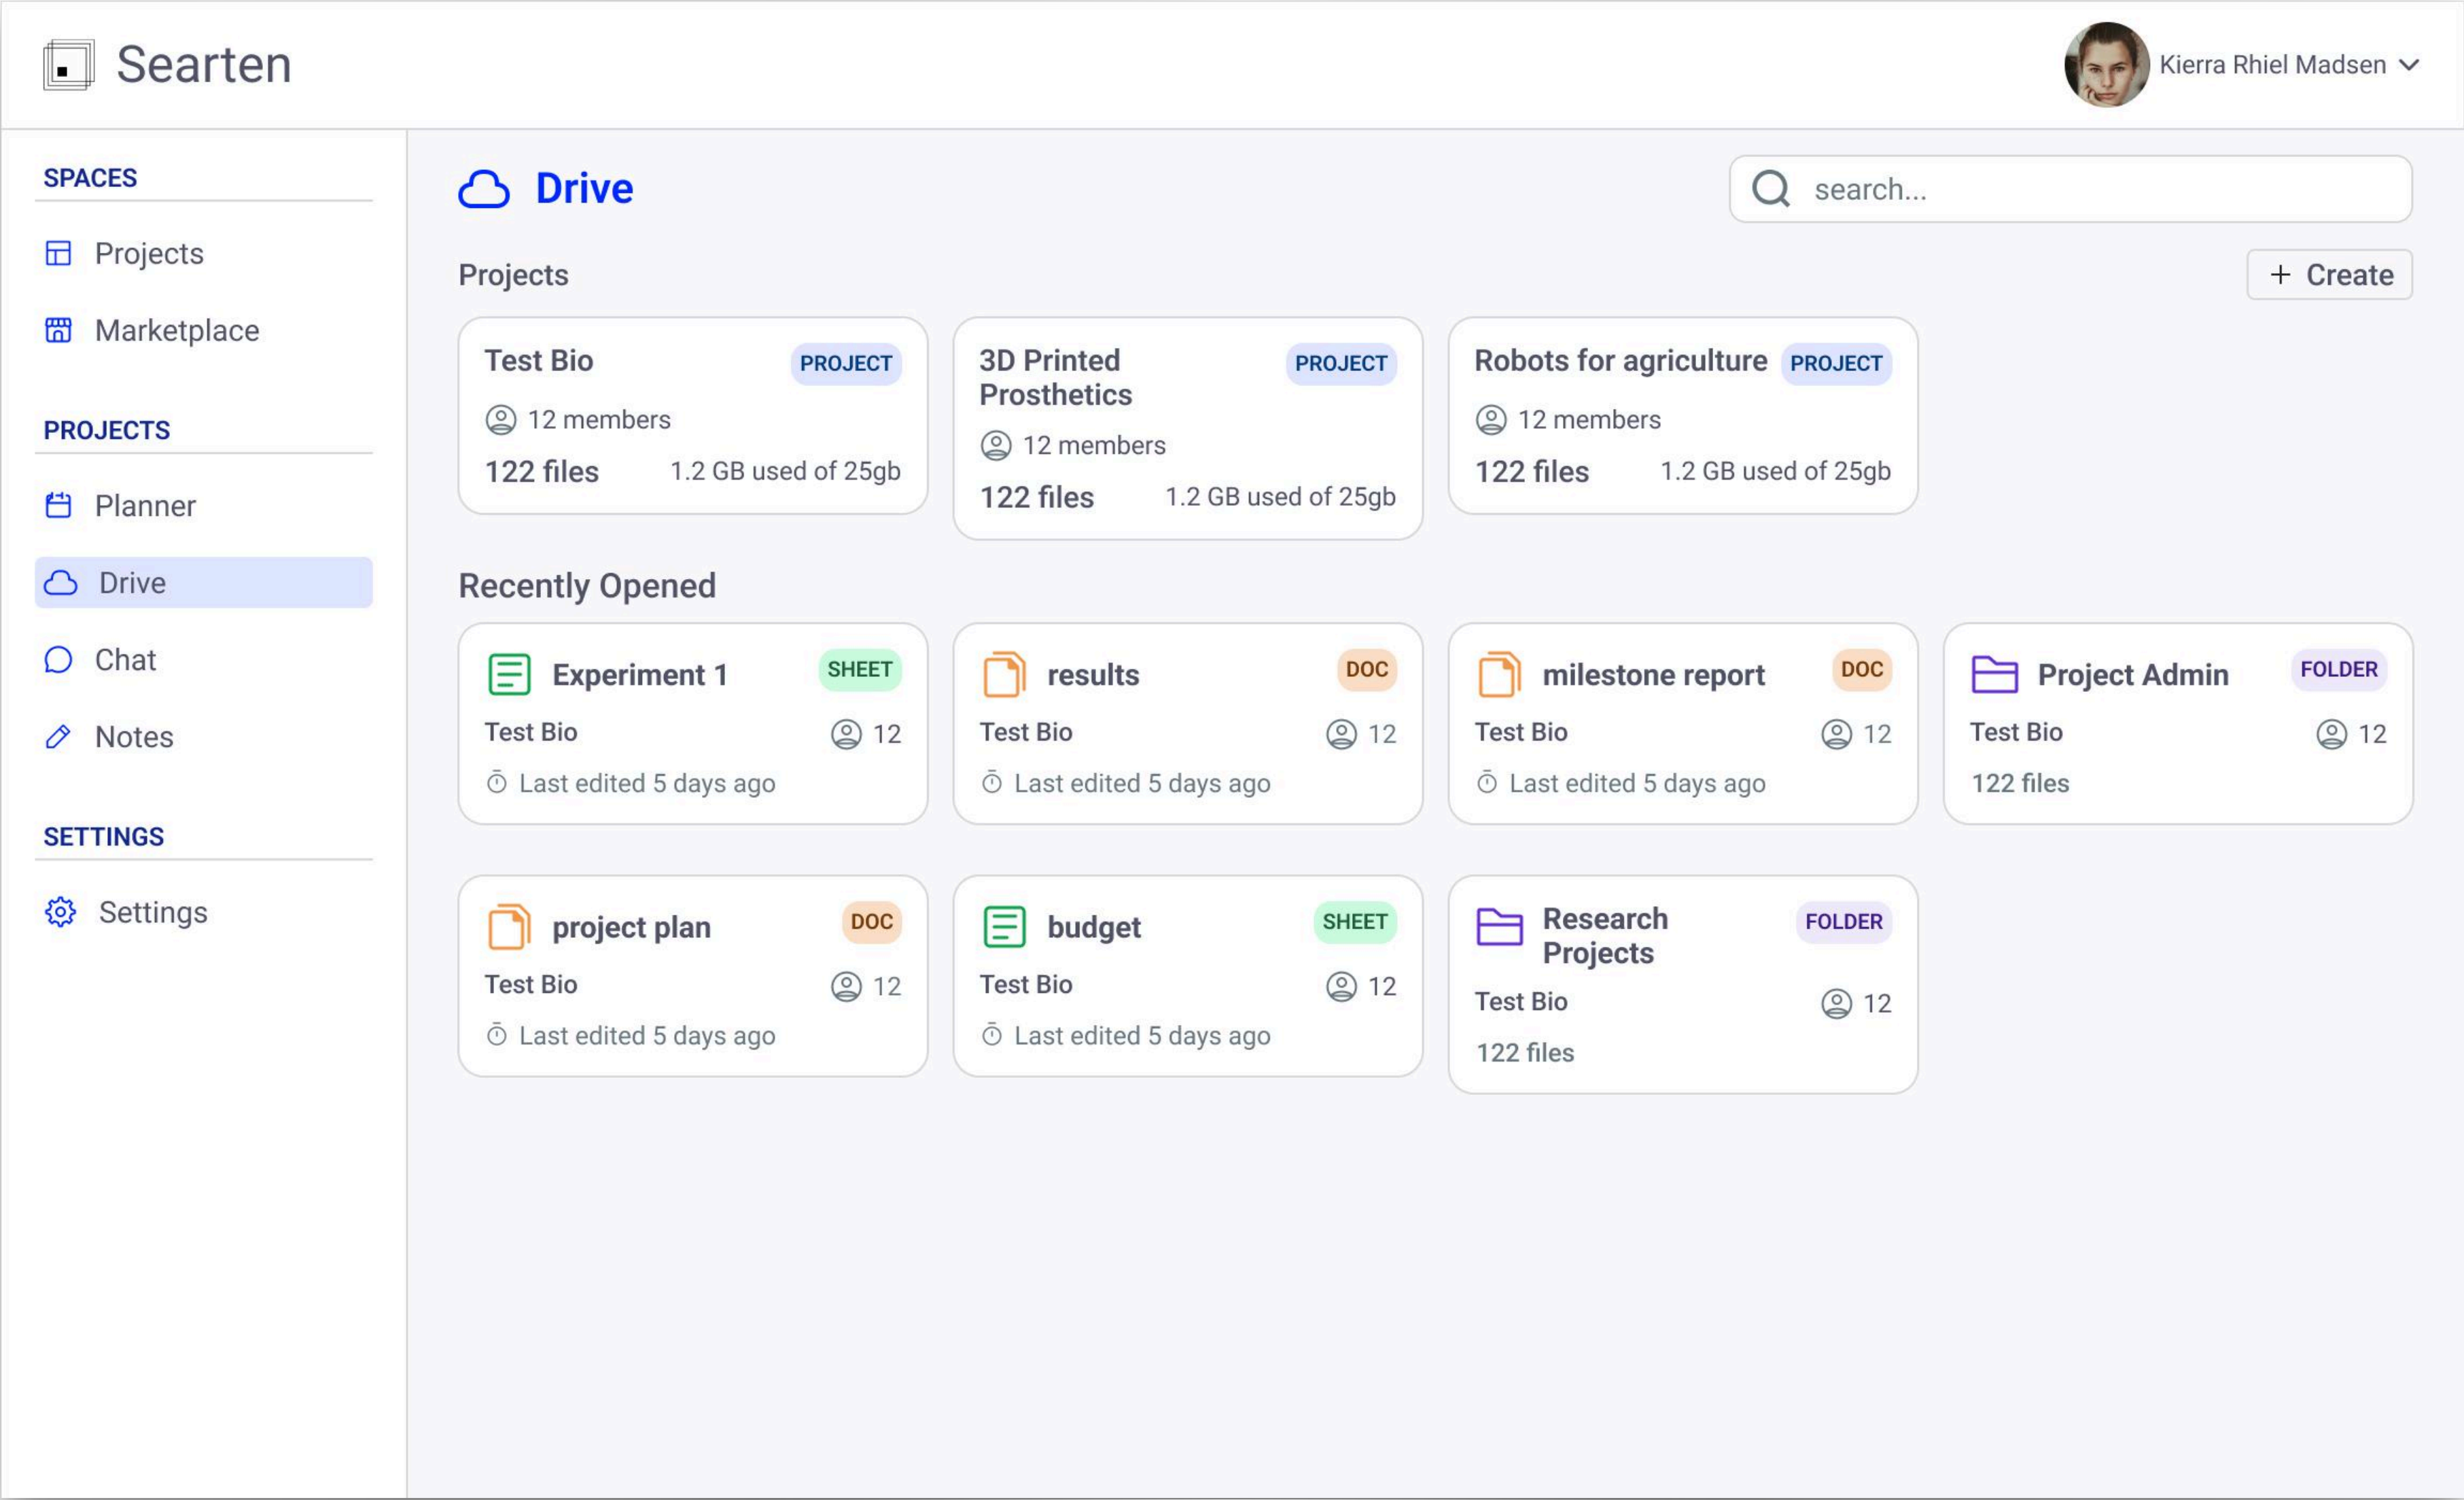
Searten

Kierra Rhiel Madsen

SPACES

Projects

Marketplace

PROJECTS

Planner

Drive

Chat

Notes

SETTINGS

Settings

Drive

search...

Projects

+ Create

Test Bio PROJECT
12 members
122 files 1.2 GB used of 25gb

3D Printed Prosthetics PROJECT
12 members
122 files 1.2 GB used of 25gb

Robots for agriculture PROJECT
12 members
122 files 1.2 GB used of 25gb

Recently Opened

Experiment 1 SHEET
Test Bio 12
Last edited 5 days ago

results DOC
Test Bio 12
Last edited 5 days ago

milestone report DOC
Test Bio 12
Last edited 5 days ago

Project Admin FOLDER
Test Bio 12
122 files

project plan DOC
Test Bio 12
Last edited 5 days ago

budget SHEET
Test Bio 12
Last edited 5 days ago

Research Projects FOLDER
Test Bio 12
122 files